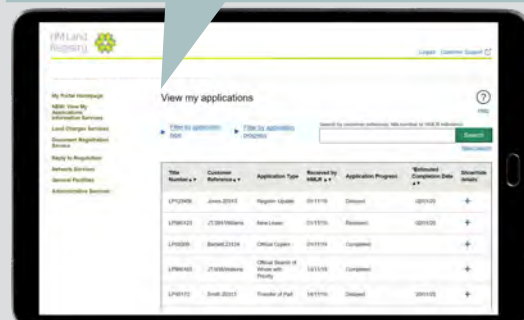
HM Land Registry

Logout Customer Support

My Portal Homepage
NEW: View My Applications Information Services
Land Charges Services
Document Registration Services
Reply to Requisition
Network Services
General Facilities
Administrative Services

View my applications

Help

Filter by application type

Filter by application progress

Search by customer reference, title number or HMLR reference

Search

View search

| Title Number | Customer Reference | Application Type | Received by HMLR | Application Progress | *Estimated Completion Date | Show/Hide details |
|---|---|---|---|---|---|---|
| LP12906 | Jones 20313 | Register Update | 01/11/16 | Delayed | 12/11/20 | + |
| LP96123 | JT38/ | New Lease | 01/11/16 | Received | 15/11/20 | + |
| LP40209 | Barnett 22124 | Official Copies | 01/11/16 | Completed | | + |
| LP86163 | JT3038/ | Official Search of Whole with Priority | 13/11/16 | Completed | | + |
| LP45172 | Smith 20313 | Transfer of Part | 14/11/16 | Delayed | 20/11/20 | + |